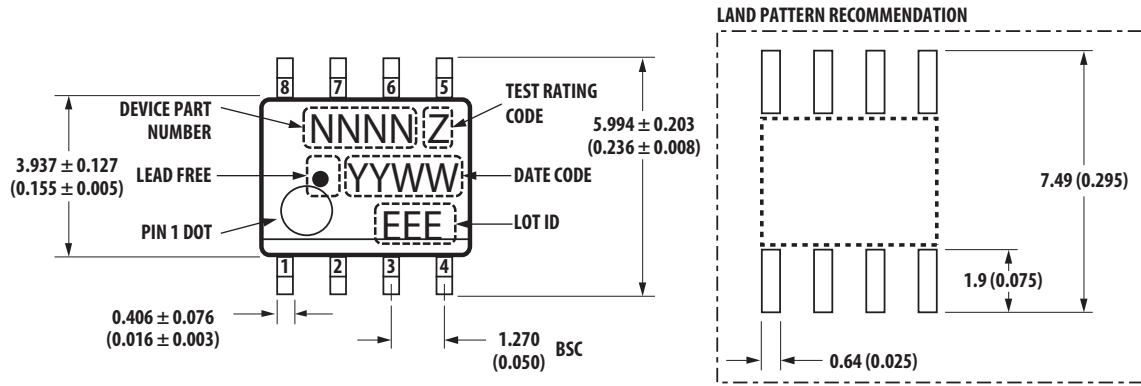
LAND PATTERN RECOMMENDATION

8 7 6 5

DEVICE PART NUMBER

NNNN Z

TEST RATING CODE

$3.937 \pm 0.127$ $(0.155 \pm 0.005)$

LEAD FREE

YYWW

DATE CODE

$5.994 \pm 0.203$ $(0.236 \pm 0.008)$

PIN 1 DOT

EEE

LOT ID

1 2 3 4

$0.406 \pm 0.076$ $(0.016 \pm 0.003)$

1.270 (0.050) BSC

7.49 (0.295)

1.9 (0.075)

0.64 (0.025)